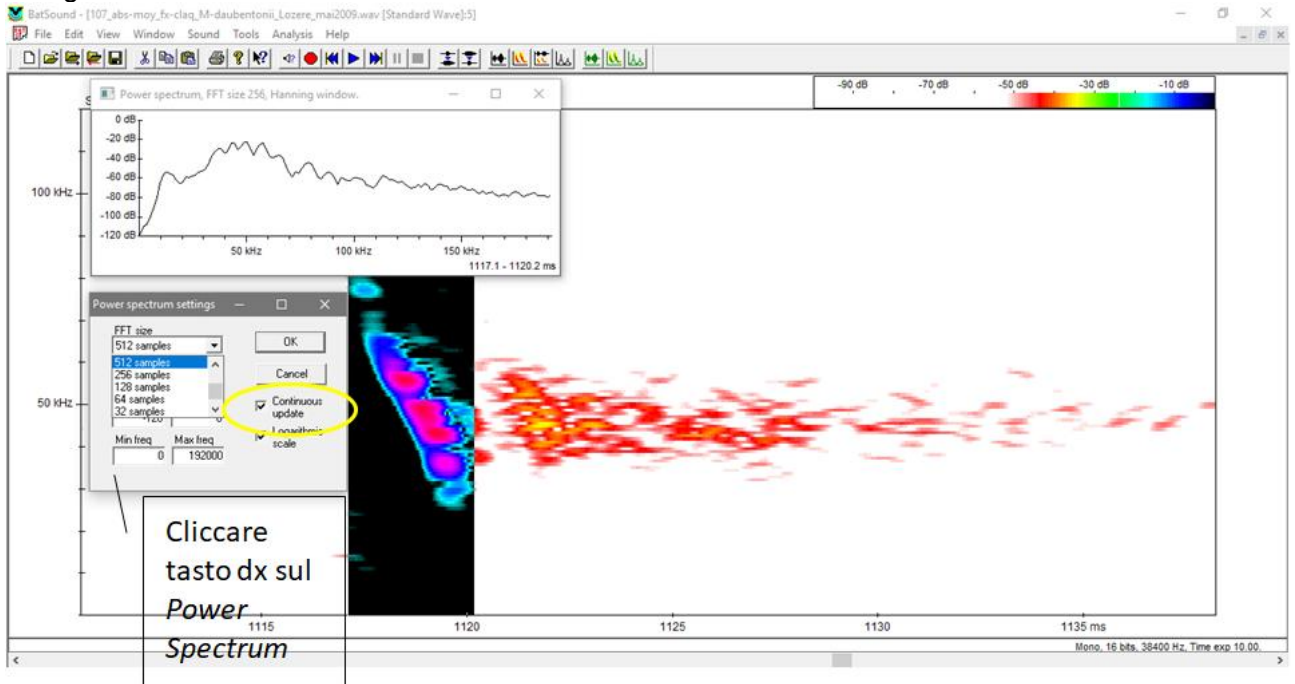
BatSound - [107_abs-moy_fx-claq_M-daubentonii_Lozere_mai2009.wav [Standard Wave]:5]

File Edit View Window Sound Tools Analysis Help

-90 dB -70 dB -50 dB -30 dB -10 dB

Power spectrum, FFT size 256, Hanning window.

0 dB
-20 dB
-40 dB
-60 dB
-80 dB
-100 dB
-120 dB

50 kHz 100 kHz 150 kHz

1117.1 - 1120.2 ms

100 kHz

50 kHz

Power spectrum settings

FFT size
512 samples
512 samples
256 samples
128 samples
64 samples
32 samples

OK

Cancel

Continuous update

Logarithmic scale

Min freq Max freq
0 192000

Cliccare tasto dx sul *Power Spectrum*

1115 1120 1125 1130 1135 ms

Mono, 16 bits, 38400 Hz, Time exp 10.00.